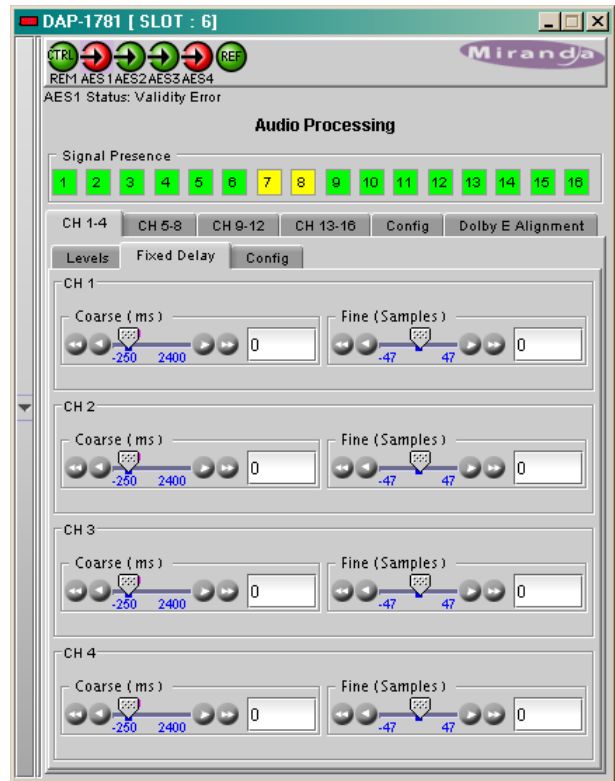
DAP-1781 [ SLOT : 6]

CTRL REF
REM AES1 AES2 AES3 AES4

Miranda

AES1 Status: Validity Error

Audio Processing

Signal Presence

1 2 3 4 5 6 7 8 9 10 11 12 13 14 15 16

CH 1-4 CH 5-8 CH 9-12 CH 13-16 Config Dolby E Alignment

Levels Fixed Delay Config

CH 1

Coarse (ms)
-250 2400 0

Fine (Samples)
-47 47 0

CH 2

Coarse (ms)
-250 2400 0

Fine (Samples)
-47 47 0

CH 3

Coarse (ms)
-250 2400 0

Fine (Samples)
-47 47 0

CH 4

Coarse (ms)
-250 2400 0

Fine (Samples)
-47 47 0